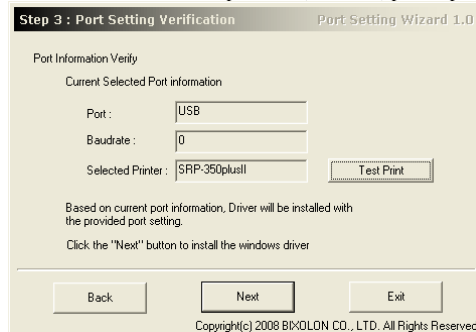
Step 3 : Port Setting Verification
Port Setting Wizard 1.0

Port Information Verify

Current Selected Port information

Port : USB

Baudrate : 0

Selected Printer : SRP-350plusII

Test Print

Based on current port information, Driver will be installed with the provided port setting.

Click the "Next" button to install the windows driver

Back

Next

Exit

Copyright(c) 2008 BIXOLON CO., LTD. All Rights Reserve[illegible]